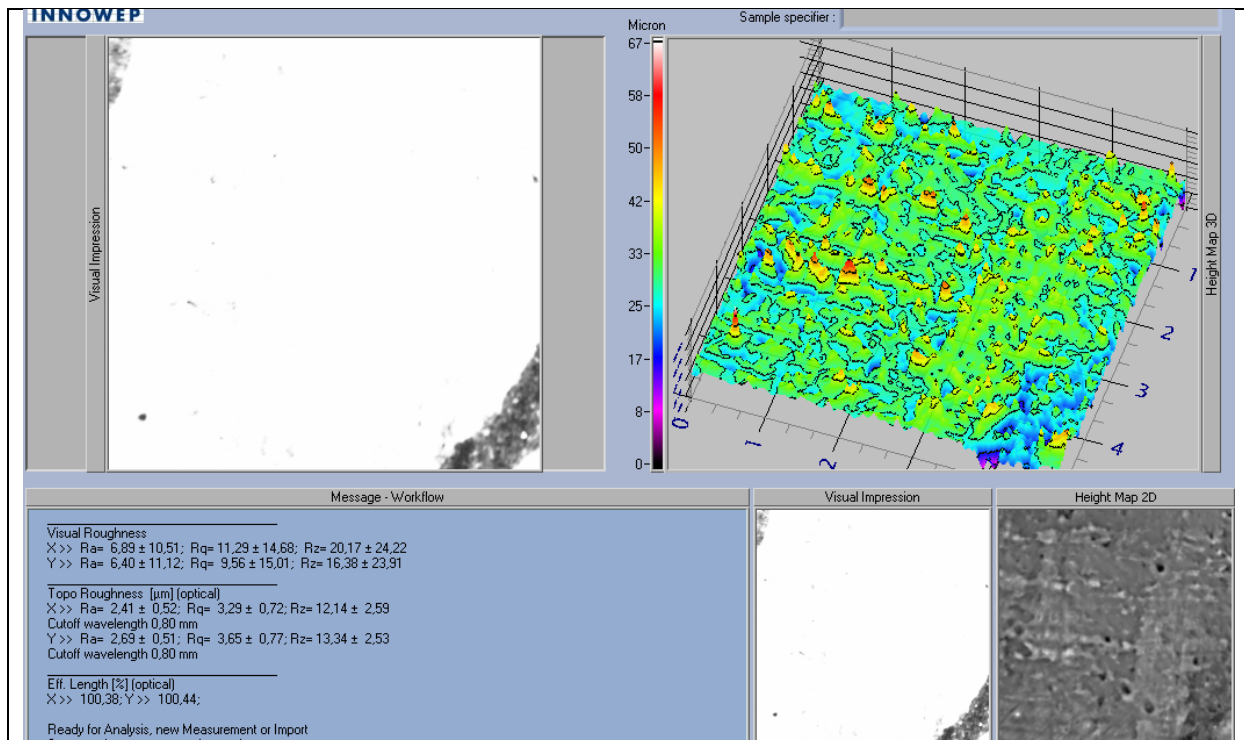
INNOWEP

Sample specifier :

Visual Impression

Micron
67
58
50
42
33
25
17
8
0

0
1
2
1
2
3
4

Height Map 3D

Message - Workflow

Visual Roughness
X>> Ra= 6,89 ± 10,51; Rq= 11,29 ± 14,68; Rz= 20,17 ± 24,22
Y>> Ra= 6,40 ± 11,12; Rq= 9,56 ± 15,01; Rz= 16,38 ± 23,91

Topo Roughness [µm] (optical)
X>> Ra= 2,41 ± 0,52; Rq= 3,29 ± 0,72; Rz= 12,14 ± 2,59
Cutoff wavelength 0,80 mm
Y>> Ra= 2,69 ± 0,51; Rq= 3,65 ± 0,77; Rz= 13,34 ± 2,53
Cutoff wavelength 0,80 mm

Eff. Length [%] (optical)
X>> 100,38; Y>> 100,44;

Ready for Analysis, new Measurement or Import
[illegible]

Visual Impression

Height Map 2D